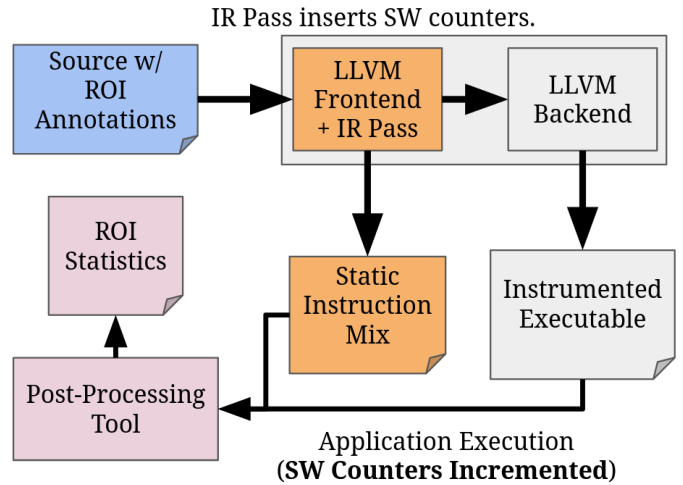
IR Pass inserts SW counters.

Source w/ ROI Annotations

LLVM Frontend + IR Pass

LLVM Backend

ROI Statistics

Static Instruction Mix

Instrumented Executable

Post-Processing Tool

Application Execution (SW Counters Incremented)